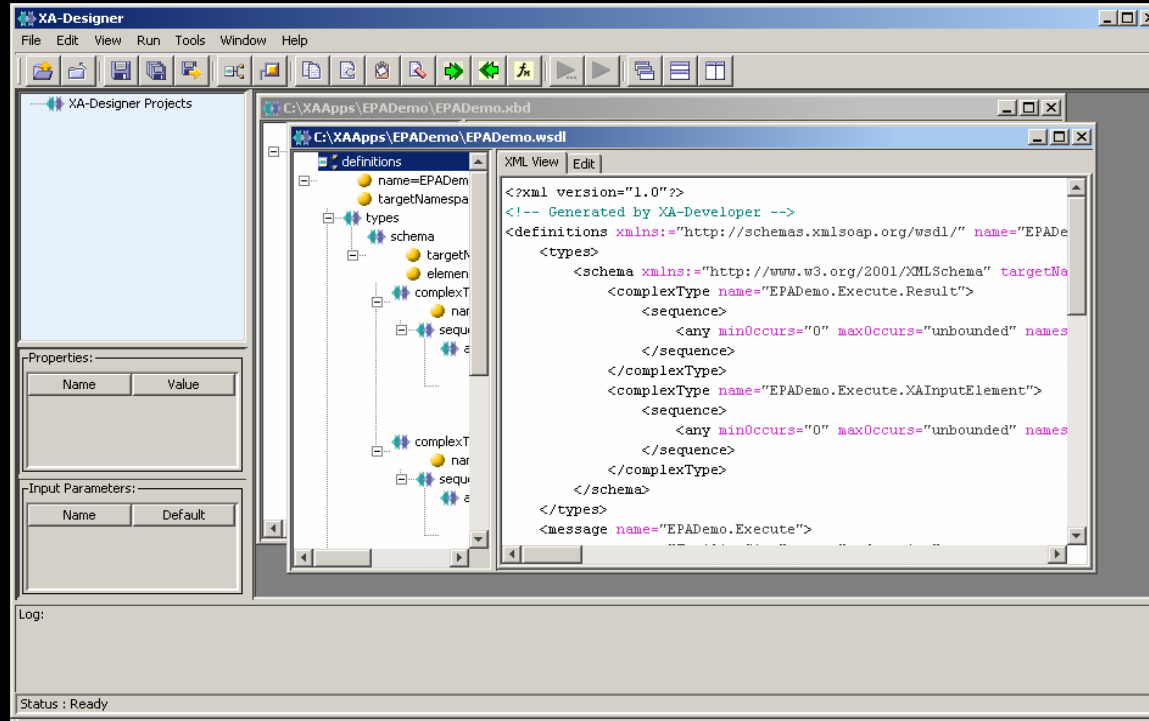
XA-Designer

File Edit View Run Tools Window Help

XA-Designer Projects

Properties:

| Name | Value |
|---|---|

Input Parameters:

| Name | Default |
|---|---|

C:\XAApps\EPADemo\EPADemo.xbd

C:\XAApps\EPADemo\EPADemo.wsdl

definitions
name=EPADem
targetNamespa
types
schema
target
elemen
complexT
nar
seque
a
complexT
nar
seque
a

XML View Edit

<?xml version="1.0"?>
<!-- Generated by XA-Developer -->
<definitions xmlns:="http://schemas.xmlsoap.org/wsdl/" name="EPADe
<types>
<schema xmlns:="http://www.w3.org/2001/XMLSchema" targetNa
<complexType name="EPADemo.Execute.Result">
<sequence>
<any minOccurs="0" maxOccurs="unbounded" names
</sequence>
</complexType>
<complexType name="EPADemo.Execute.XAInputElement">
<sequence>
<any minOccurs="0" maxOccurs="unbounded" names
</sequence>
</complexType>
</schema>
</types>
<message name="EPADemo.Execute">

Log:

Status : Ready